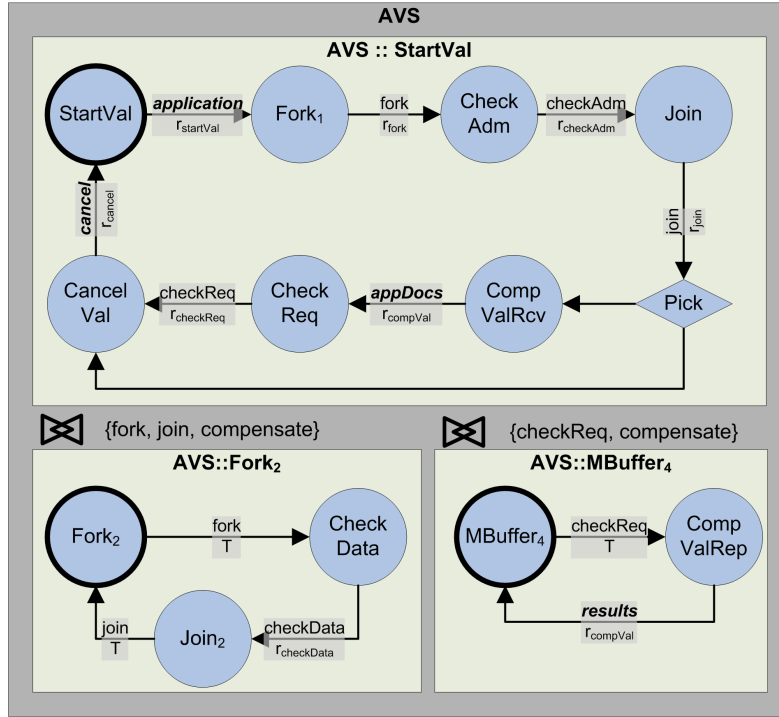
AVS

AVS :: StartVal

StartVal

application
$r_{startVal}$

Fork$_1$

fork
$r_{fork}$

Check Adm

checkAdm
$r_{checkAdm}$

Join

join
$r_{join}$

cancel
$r_{cancel}$

Cancel Val

checkReq
$r_{checkReq}$

Check Req

appDocs
$r_{compVal}$

Comp ValRcv

Pick

{fork, join, compensate}

{checkReq, compensate}

AVS::Fork$_2$

Fork$_2$

fork
T

Check Data

join
T

Join$_2$

checkData
$r_{checkData}$

AVS::MBuffer$_4$

MBuffer$_4$

checkReq
T

Comp ValRep

results
$r_{compVal}$